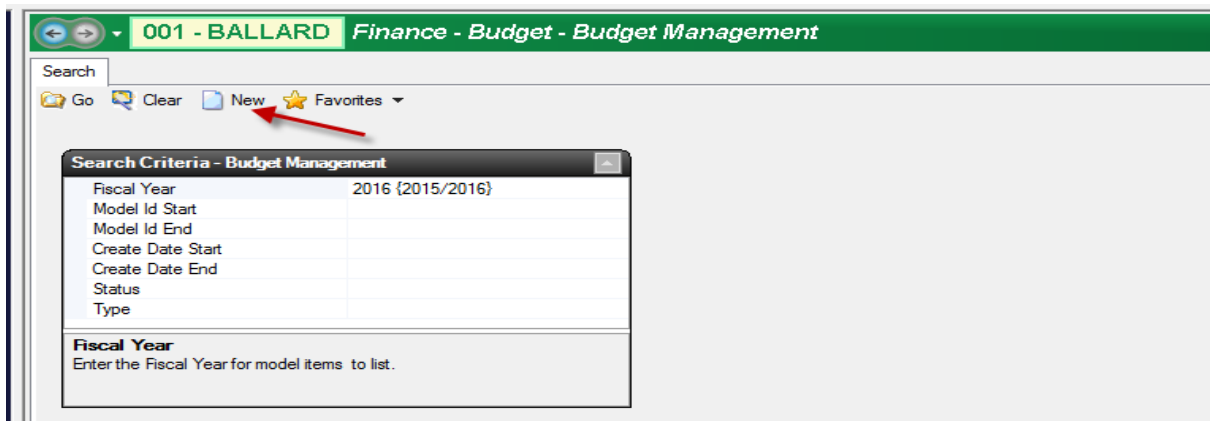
001 - BALLARD Finance - Budget - Budget Management

Search

Go Clear New Favorites

Search Criteria - Budget Management

| | |
|---|---|
| Fiscal Year | 2016 {2015/2016} |
| Model Id Start | |
| Model Id End | |
| Create Date Start | |
| Create Date End | |
| Status | |
| Type | |

Fiscal Year
Enter the Fiscal Year for model items to list.